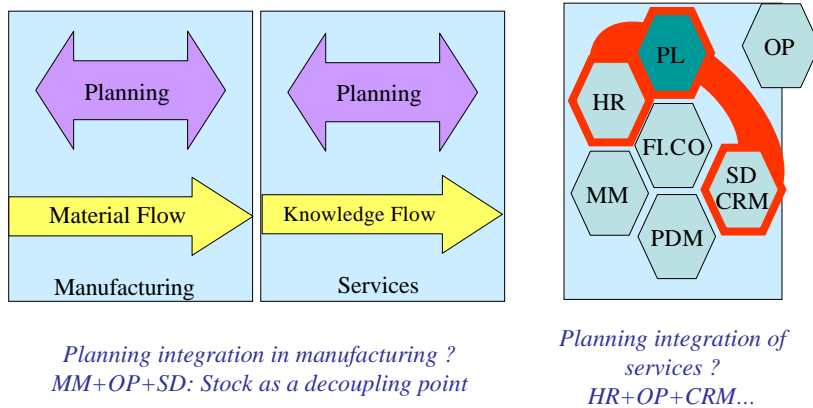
Planning

Material Flow

Manufacturing

Planning

Knowledge Flow

Services

PL

OP

HR

FI.CO

SD
CRM

MM

PDM

Planning integration in manufacturing ?
MM+OP+SD: Stock as a decoupling point

Planning integration of services ?
HR+OP+CRM...